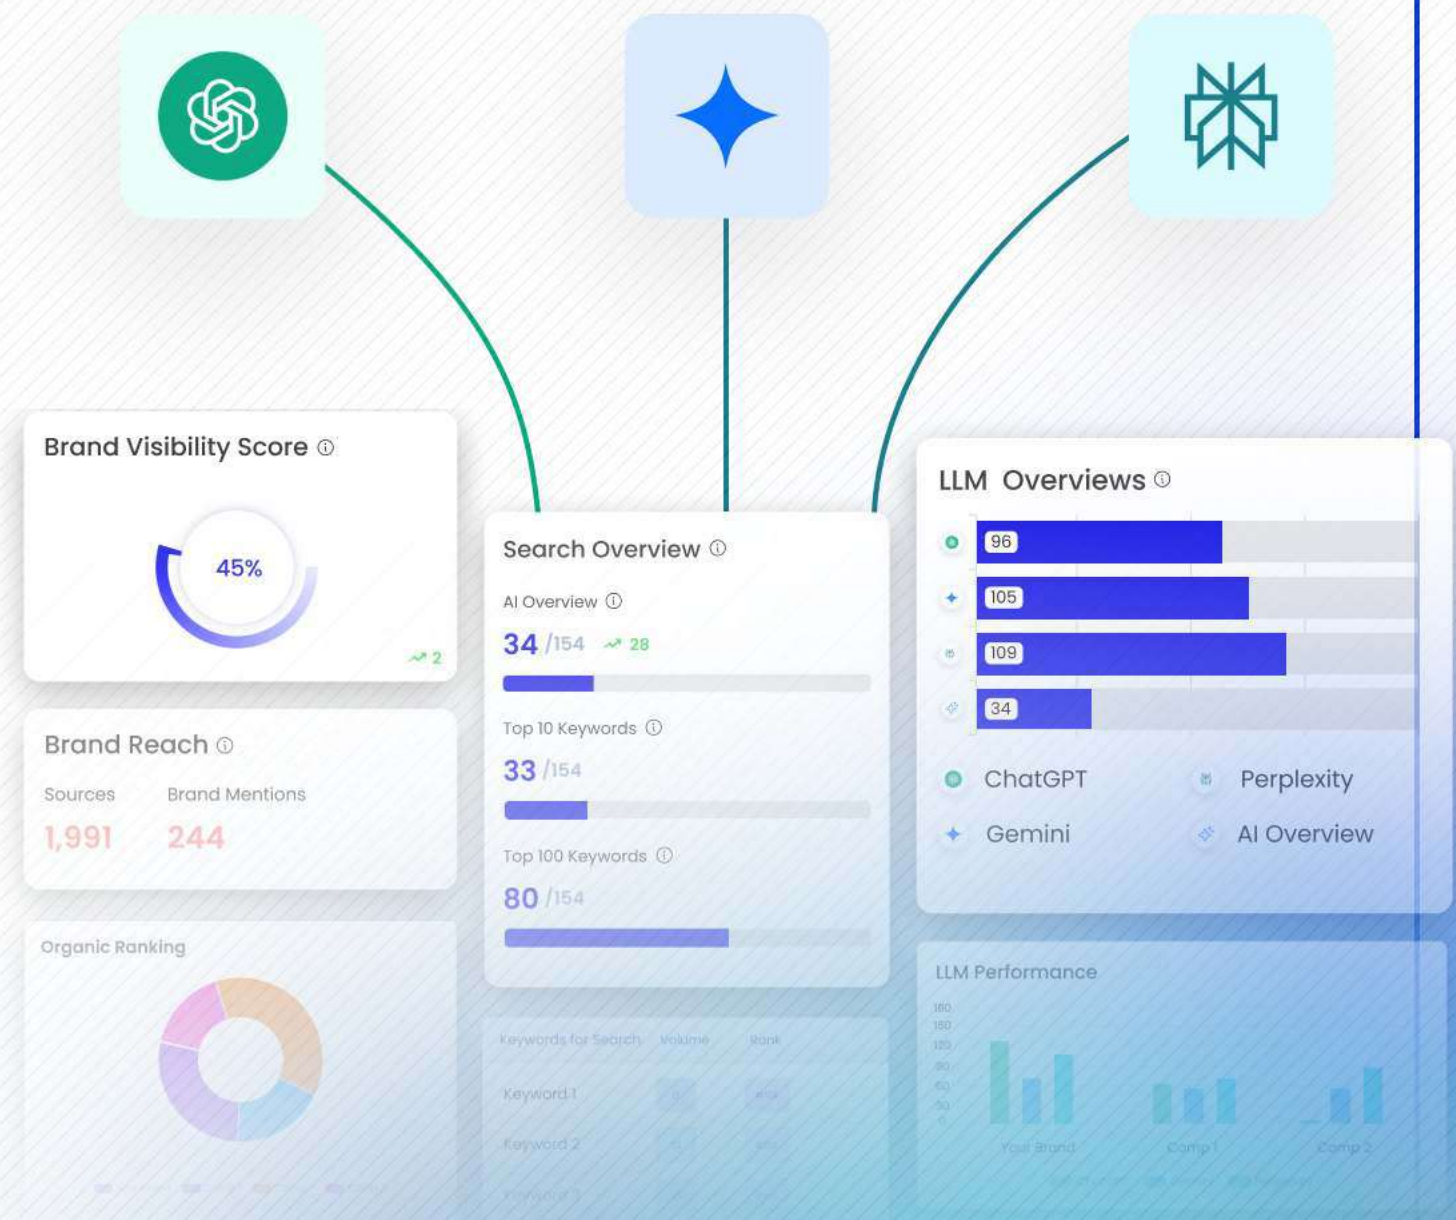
Brand Visibility Score ⓘ

45%

2

Brand Reach ⓘ

Sources 1,991

Brand Mentions 244

Organic Ranking

Search Overview ⓘ

AI Overview ⓘ

34 /154 28

Top 10 Keywords ⓘ

33 /154

Top 100 Keywords ⓘ

80 /154

Keywords for Search Volume Rank

Keyword 1

Keyword 2

Keyword 3

LLM Overviews ⓘ

96

105

109

34

ChatGPT

Perplexity

Gemini

AI Overview

LLM Performance

160
150
120
90
60
30
0

Your Brand Comp 1 Comp 2